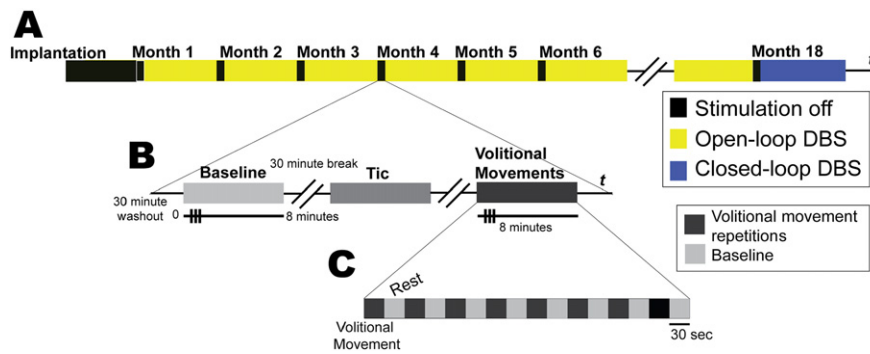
A

Implantation Month 1 Month 2 Month 3 Month 4 Month 5 Month 6 Month 18

Stimulation off
Open-loop DBS
Closed-loop DBS

B

Baseline
30 minute break
Tic
Volitional Movements
$t$
30 minute washout
0
8 minutes
8 minutes

Volitional movement repetitions
Baseline

C

Rest
Volitional Movement
30 sec